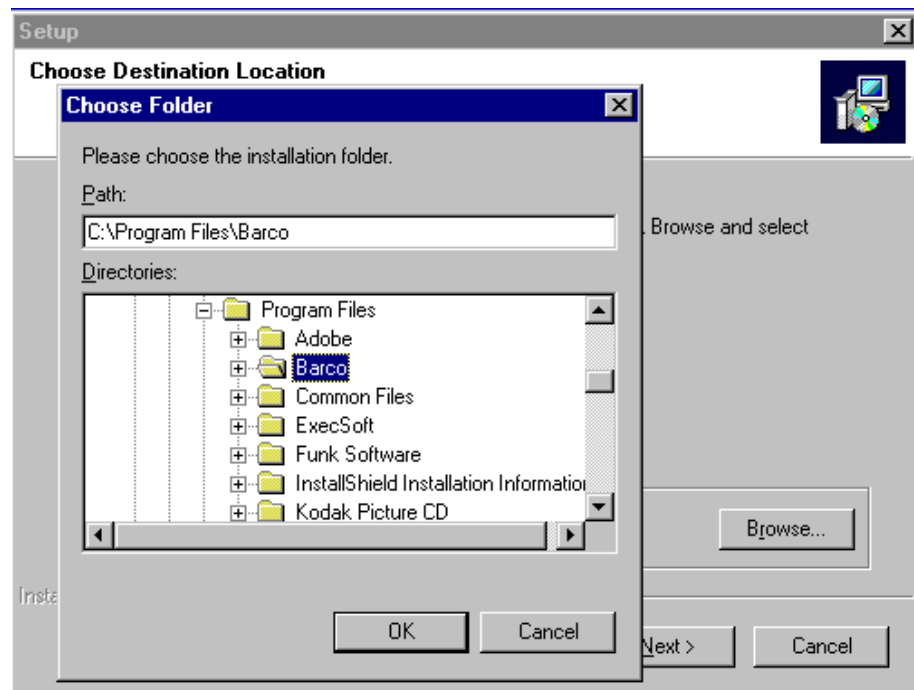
Setup

Choose Destination Location

Choose Folder

Please choose the installation folder.

Path:

C:\Program Files\Barco

Directories:

Program Files
Adobe
Barco
Common Files
ExecSoft
Funk Software
InstallShield Installation Informatio
Kodak Picture CD

OK

Cancel

. Browse and select

Browse...

Insta

Next >

Cancel